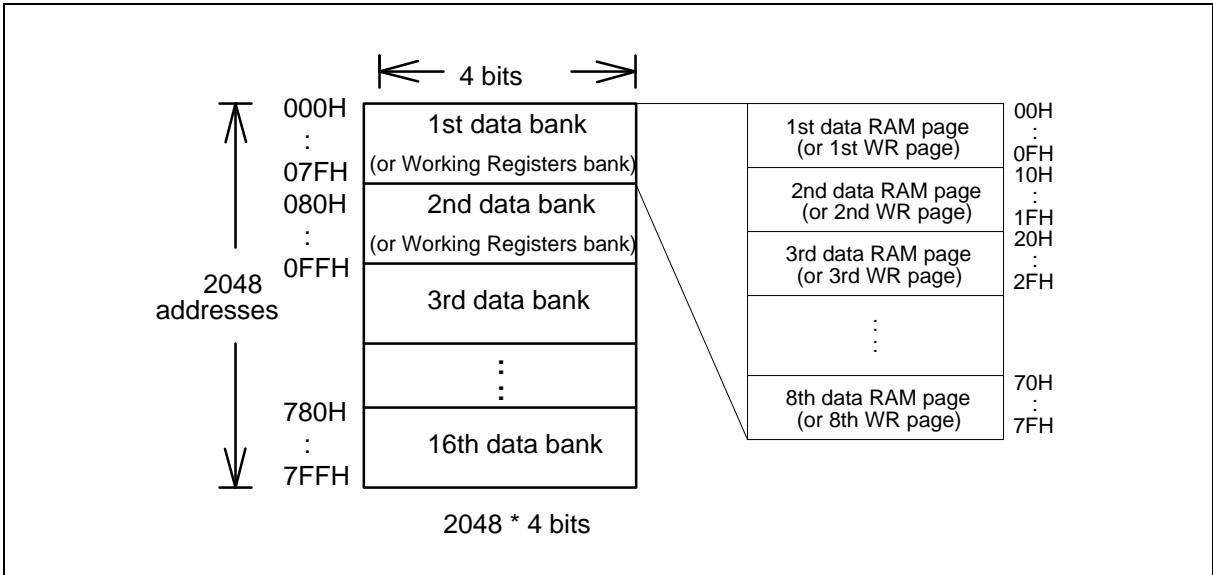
4 bits

2048 addresses

000H
:
07FH

1st data bank
(or Working Registers bank)

080H
:
0FFH

2nd data bank
(or Working Registers bank)

3rd data bank

:

780H
:
7FFH

16th data bank

2048 * 4 bits

1st data RAM page
(or 1st WR page)

00H
:
0FH

2nd data RAM page
(or 2nd WR page)

10H
:
1FH

3rd data RAM page
(or 3rd WR page)

20H
:
2FH

:

8th data RAM page
(or 8th WR page)

70H
:
7FH